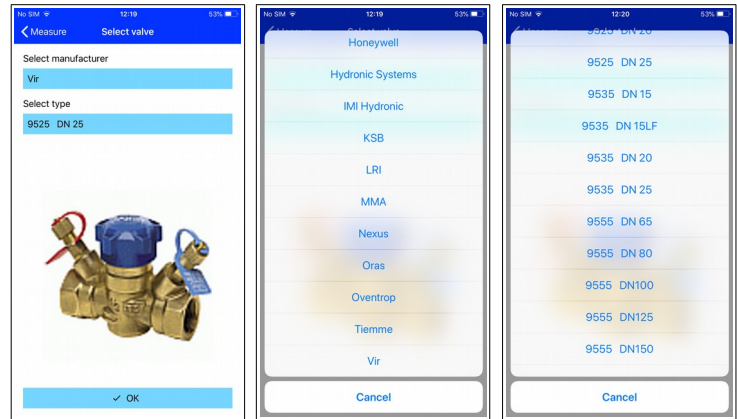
No SIM 12:19 53%
Measure Select valve
Select manufacturer
Vir
Select type
9525 DN 25
✓ OK

No SIM 12:19 53%
Honeywell
Hydronic Systems
IMI Hydronic
KSB
LRI
MMA
Nexus
Oras
Oventrop
Tiemme
Vir
Cancel

No SIM 12:20 53%
9525 DN 25
9535 DN 15
9535 DN 15LF
9535 DN 20
9535 DN 25
9555 DN 65
9555 DN 80
9555 DN100
9555 DN125
9555 DN150
Cancel